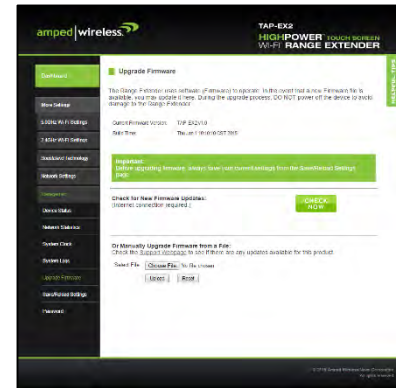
amped wireless

TAP-EX2
HIGHPOWER TOUCH SCREEN
Wi-Fi RANGE EXTENDER

Dashboard

More Settings

5.0GHz Wi-Fi Settings

2.4GHz Wi-Fi Settings

Dashboard Technology

Network Settings

Management

Device Status

Network Statistics

System Clock

System Logs

Upgrade Firmware

Save/Reload Settings

Password

Upgrade Firmware

The Range Extender uses software (Firmware) to operate. In the event that a new Firmware file is available, you may update it here. During the upgrade process, DO NOT power off the device to avoid damage to the Range Extender.

Current Firmware Version: TAP-EX2V1.0

Build Time: Thu Jan 1 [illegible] 2015

Important:
Before upgrading firmware, always save your current settings from the Save/Reload Settings page.

Check for New Firmware Updates:
(Internet connection required.)

CHECK NOW

Or Manually Upgrade Firmware from a File:
Check the Support Webpage to see if there are any updates available for this product.

Select File: Choose File No file chosen

Upload Reset

© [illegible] Amped Wireless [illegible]
All rights reserved

HELPFUL TIPS